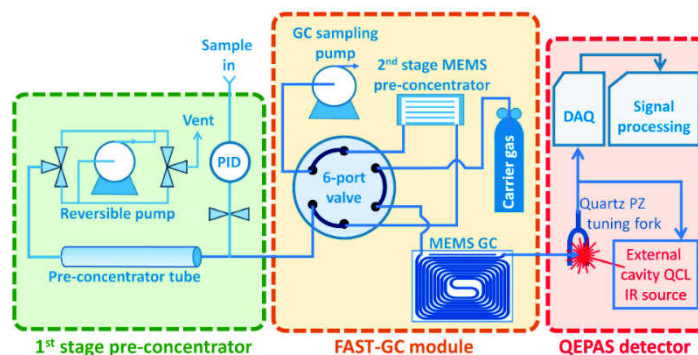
Sample in

GC sampling pump

2$^{nd}$ stage MEMS pre-concentrator

DAQ

Signal processing

Vent

PID

6-port valve

Carrier gas

Reversible pump

Quartz PZ tuning fork

Pre-concentrator tube

MEMS GC

External cavity QCL IR source

1$^{st}$ stage pre-concentrator

FAST-GC module

QEPAS detector